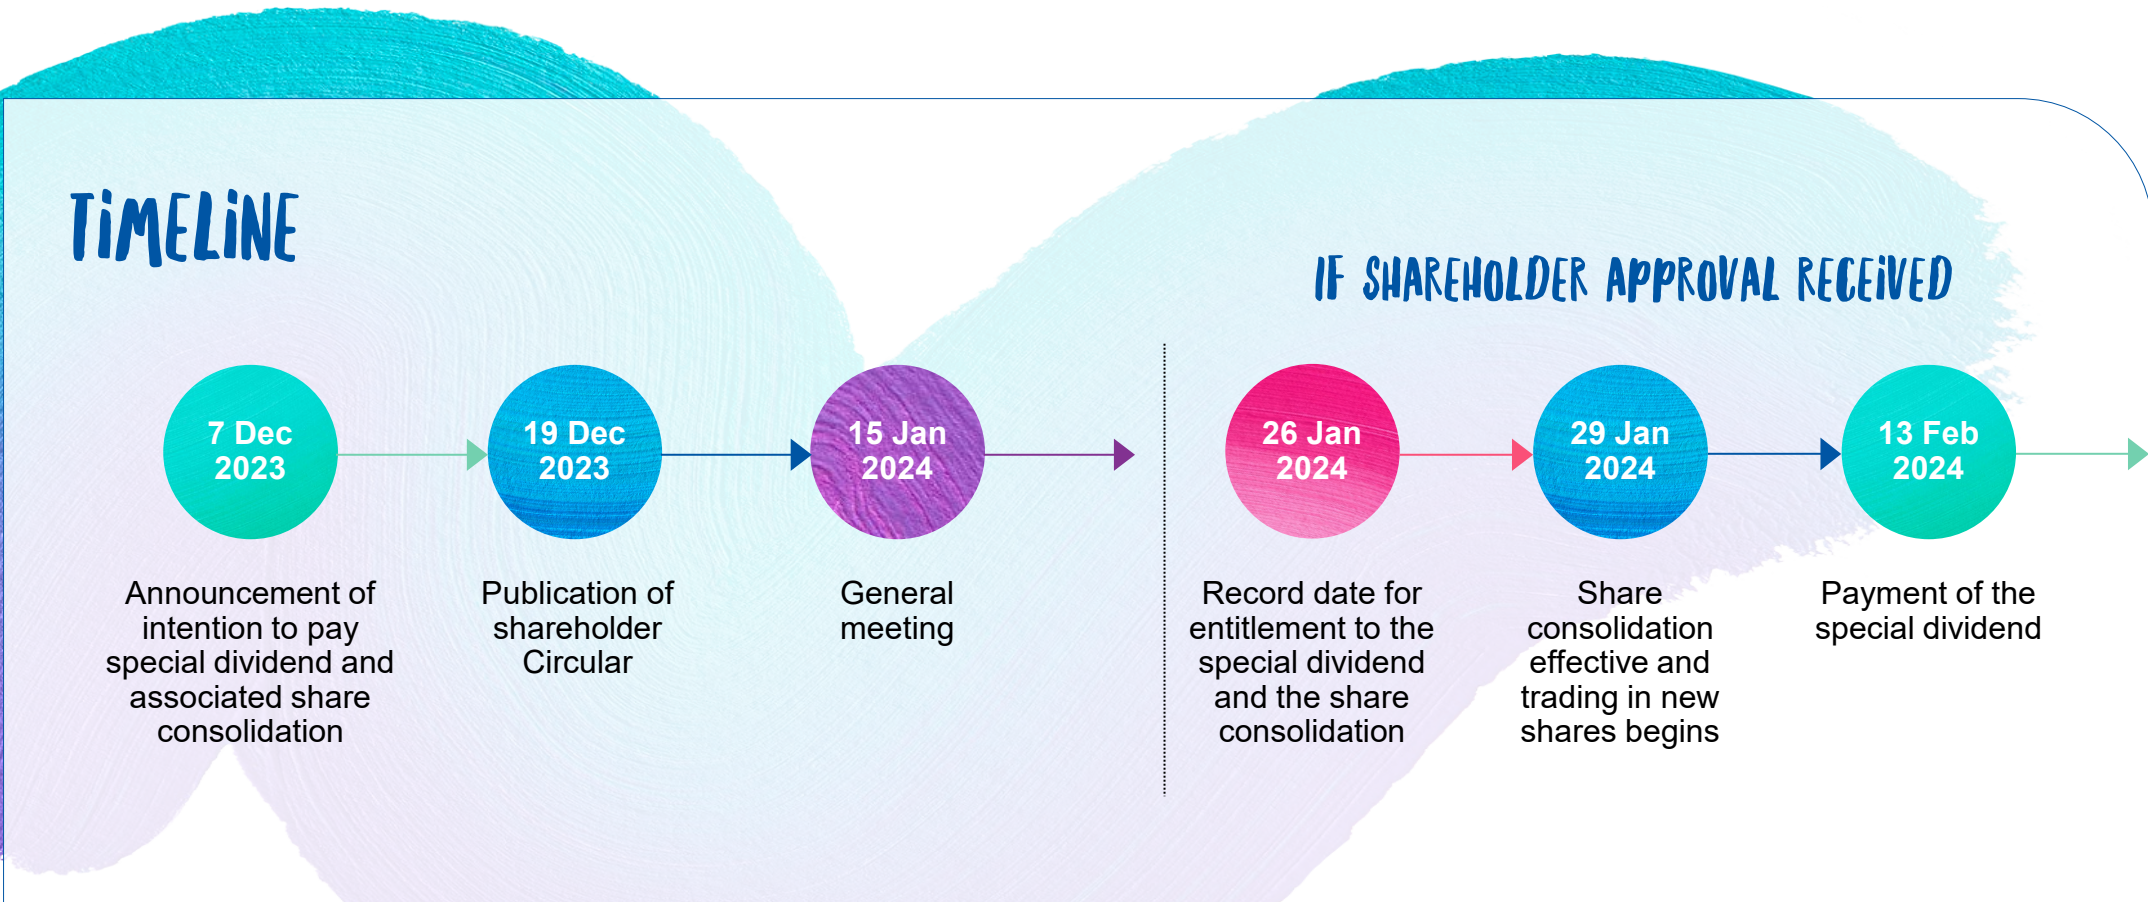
TIMELINE

IF SHAREHOLDER APPROVAL RECEIVED

7 Dec 2023
Announcement of intention to pay special dividend and associated share consolidation

19 Dec 2023
Publication of shareholder Circular

15 Jan 2024
General meeting

26 Jan 2024
Record date for entitlement to the special dividend and the share consolidation

29 Jan 2024
Share consolidation effective and trading in new shares begins

13 Feb 2024
Payment of the special dividend